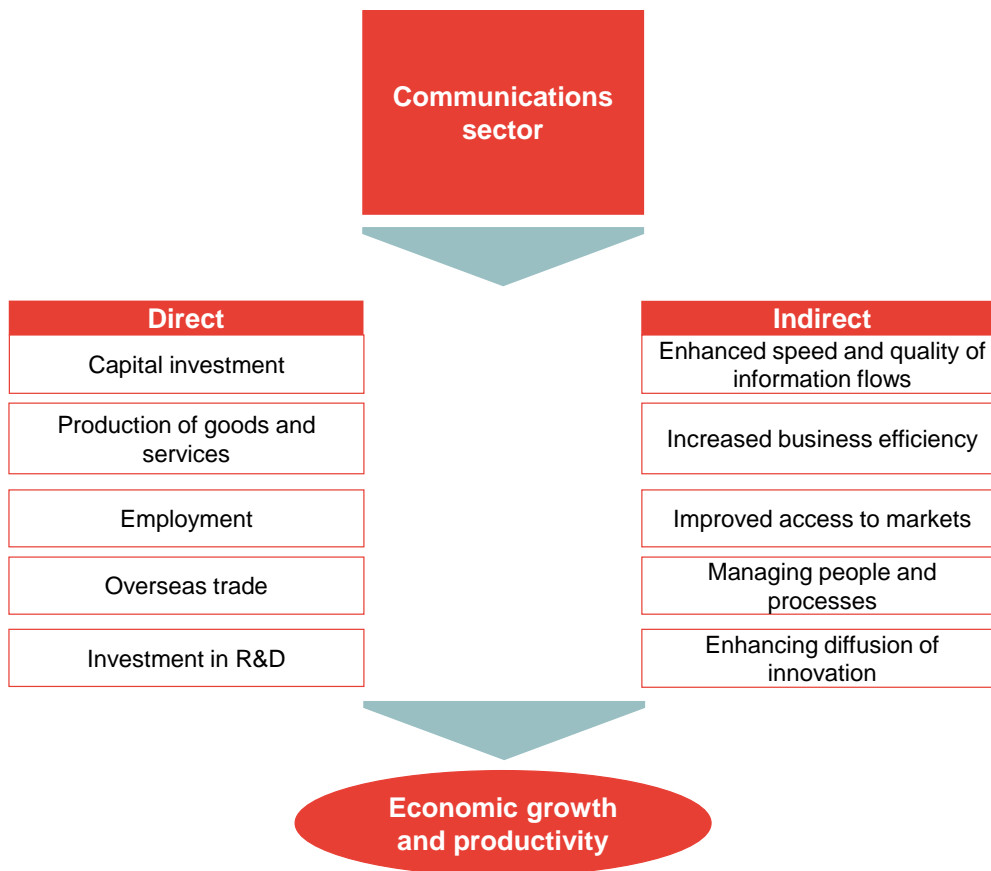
Communications sector

Direct

Capital investment

Production of goods and services

Employment

Overseas trade

Investment in R&D

Indirect

Enhanced speed and quality of information flows

Increased business efficiency

Improved access to markets

Managing people and processes

Enhancing diffusion of innovation

Economic growth and productivity